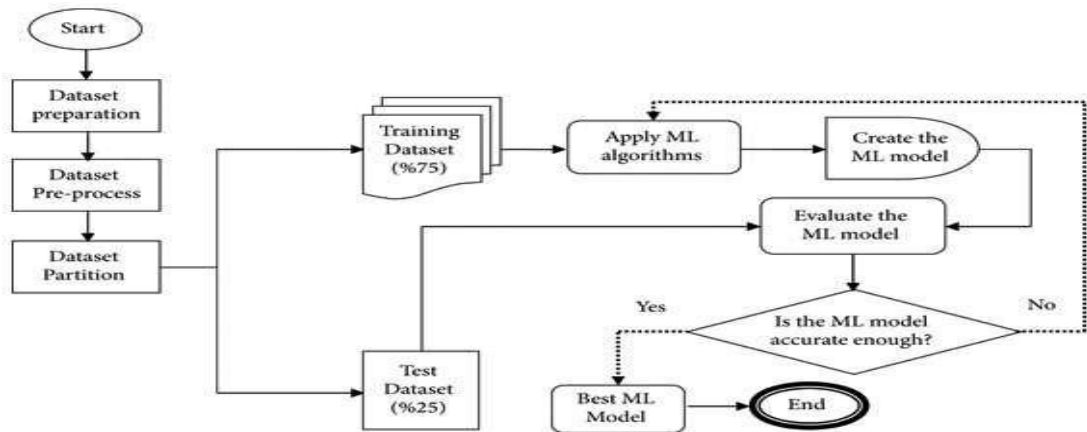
Start

Dataset preparation

Dataset Pre-process

Dataset Partition

Training Dataset (%75)

Apply ML algorithms

Create the ML model

Evaluate the ML model

Yes

No

Is the ML model accurate enough?

Test Dataset (%25)

Best ML Model

End